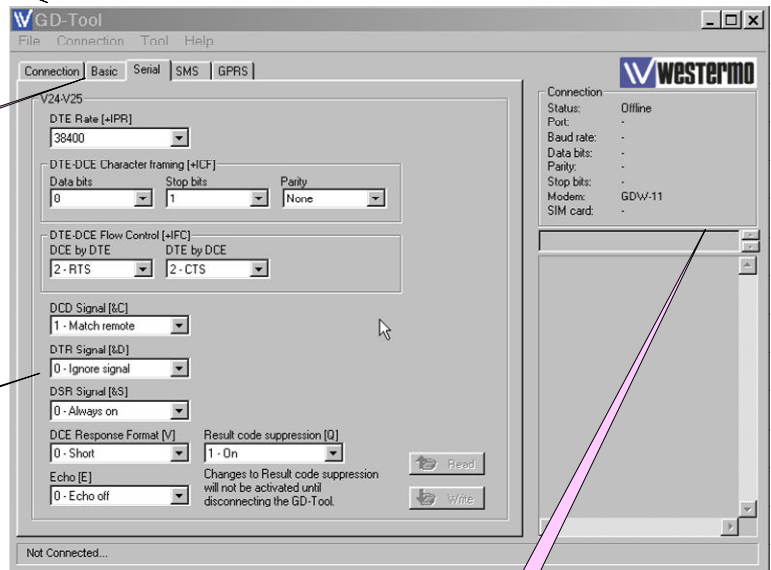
GD-Tool

File Connection Tool Help

Connection Basic Serial SMS GPRS

westermo

V24-V25

DTE Rate [+IPR]
38400

DTE-DCE Character framing [+ICF]
Data bits
8
Stop bits
1
Parity
None

DTE-DCE Flow Control [+IFC]
DCE by DTE
2 - RTS
DTE by DCE
2 - CTS

DCD Signal [&C]
1 - Match remote

DTR Signal [&D]
0 - Ignore signal

DSR Signal [&S]
0 - Always on

DCE Response Format [V]
0 - Short

Result code suppression [Q]
1 - On

Changes to Result code suppression will not be activated until disconnecting the GD-Tool.

Echo [E]
0 - Echo off

Read

Write

Connection
Status: Offline
Port: -
Baud rate: -
Data bits: -
Parity: -
Stop bits: -
Modem: GDW-11
SIM card: -

Not Connected...